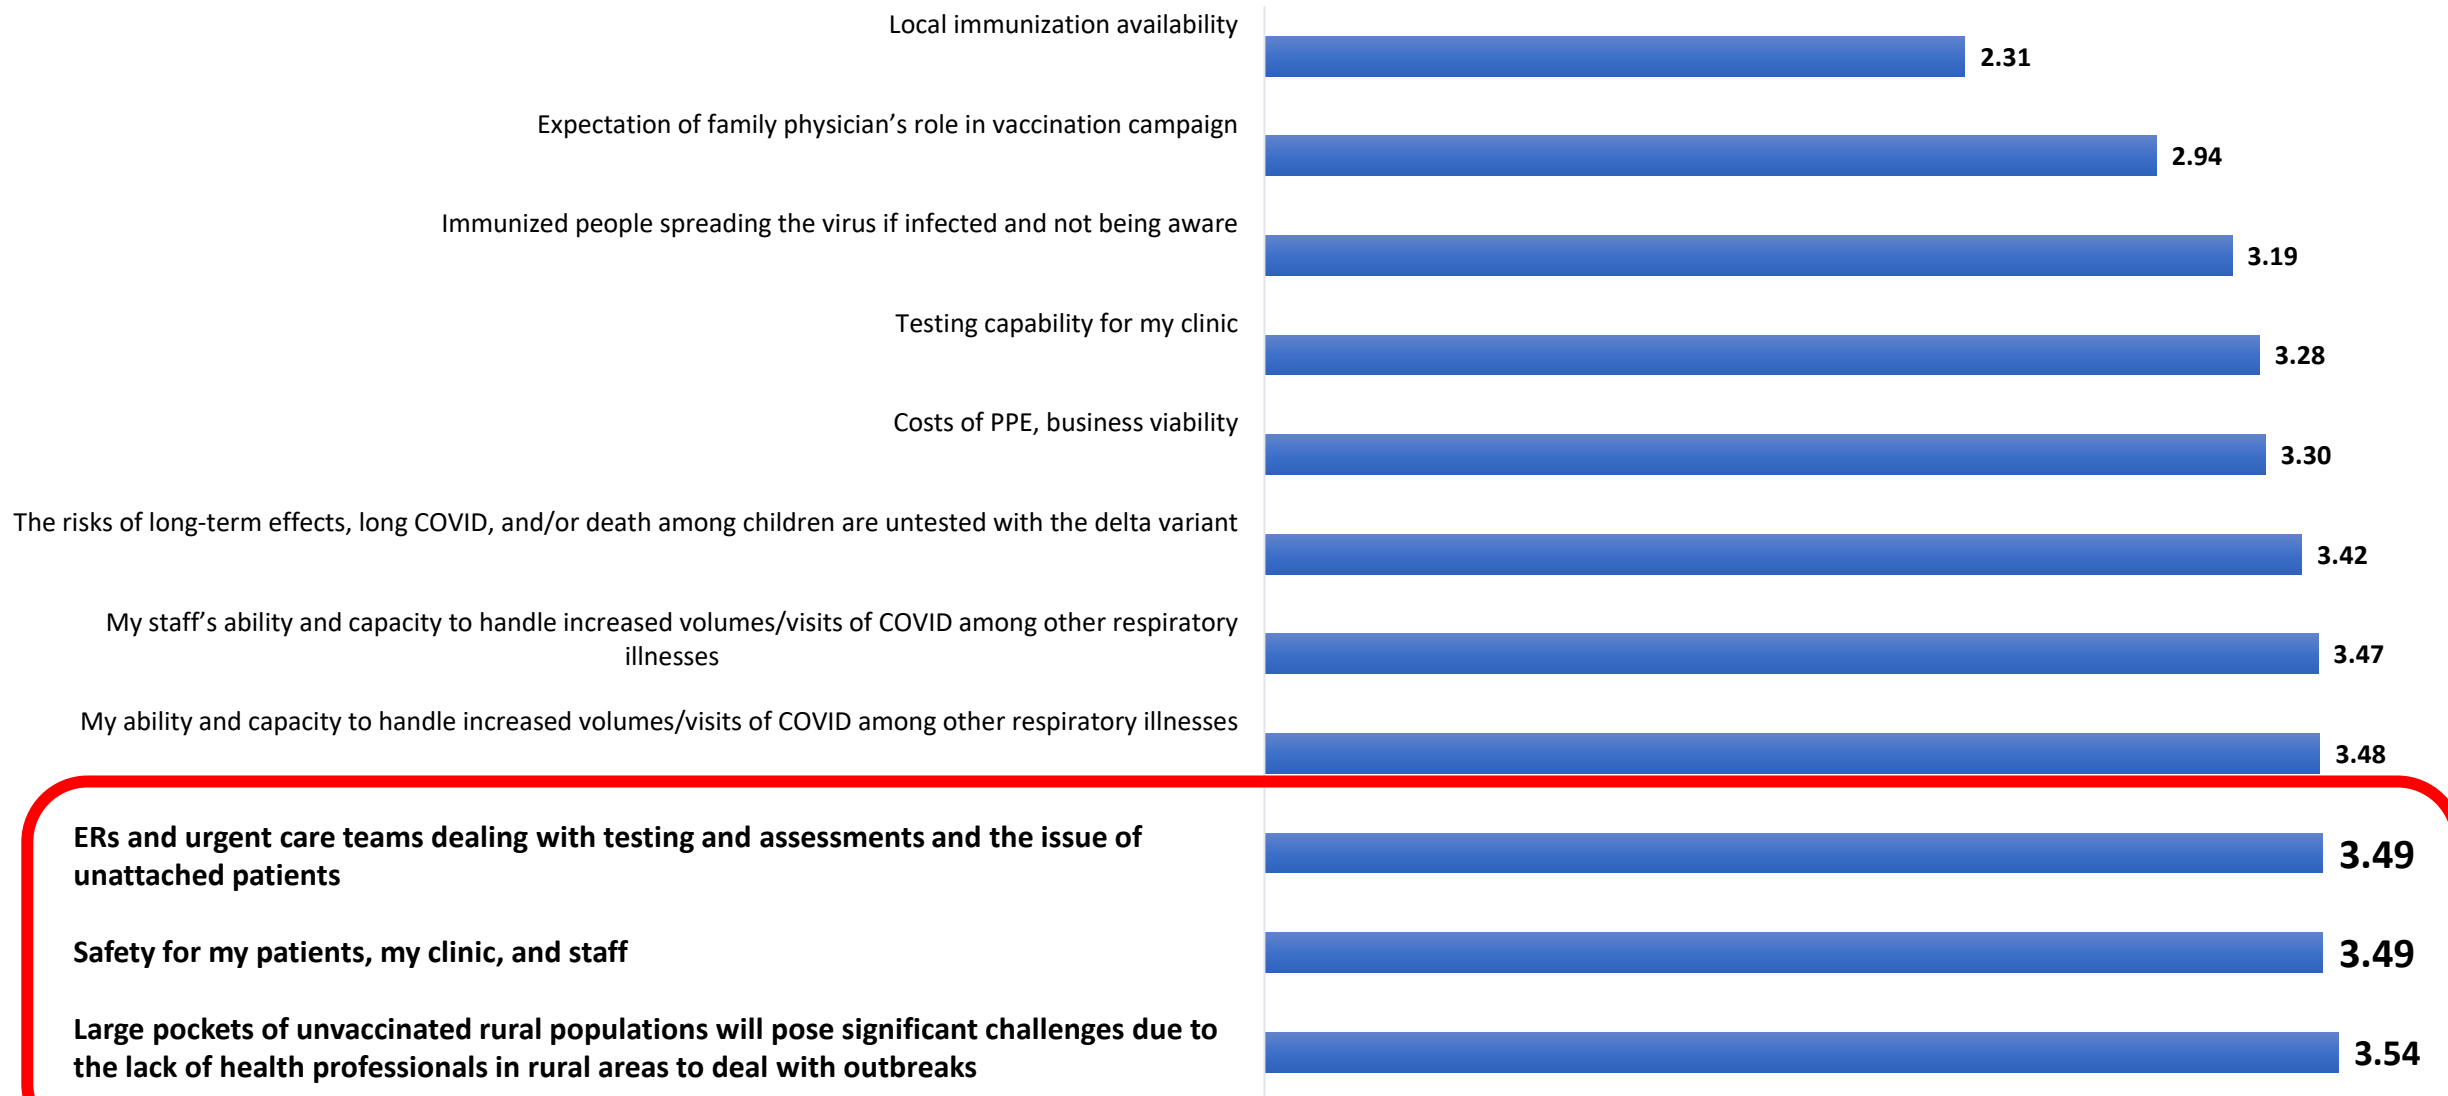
Local immunization availability
2.31

Expectation of family physician's role in vaccination campaign
2.94

Immunized people spreading the virus if infected and not being aware
3.19

Testing capability for my clinic
3.28

Costs of PPE, business viability
3.30

The risks of long-term effects, long COVID, and/or death among children are untested with the delta variant
3.42

My staff's ability and capacity to handle increased volumes/visits of COVID among other respiratory illnesses
3.47

My ability and capacity to handle increased volumes/visits of COVID among other respiratory illnesses
3.48

ERs and urgent care teams dealing with testing and assessments and the issue of unattached patients
3.49

Safety for my patients, my clinic, and staff
3.49

Large pockets of unvaccinated rural populations will pose significant challenges due to the lack of health professionals in rural areas to deal with outbreaks
3.54